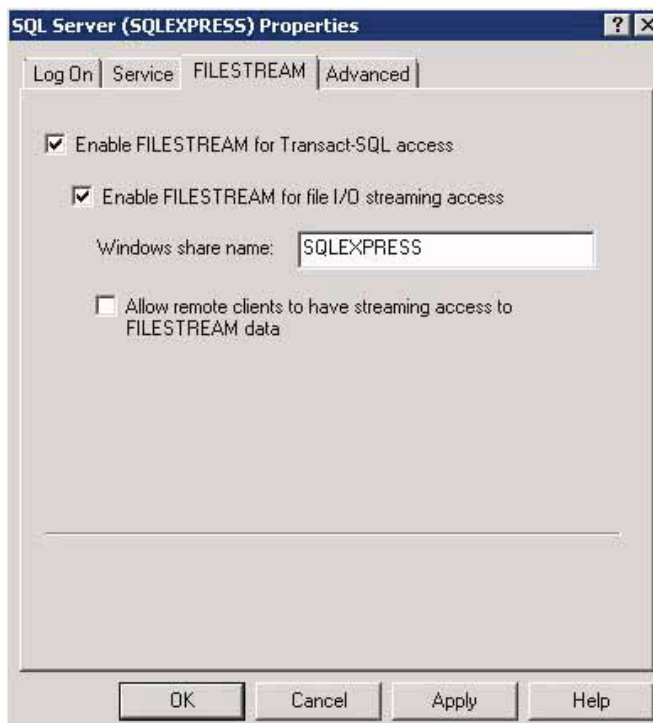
SQL Server (SQLEXPRESS) Properties

? X

Log On | Service | FILESTREAM | Advanced

Enable FILESTREAM for Transact-SQL access

Enable FILESTREAM for file I/O streaming access

Windows share name: SQLEXPRESS

Allow remote clients to have streaming access to FILESTREAM data

OK Cancel Apply Help